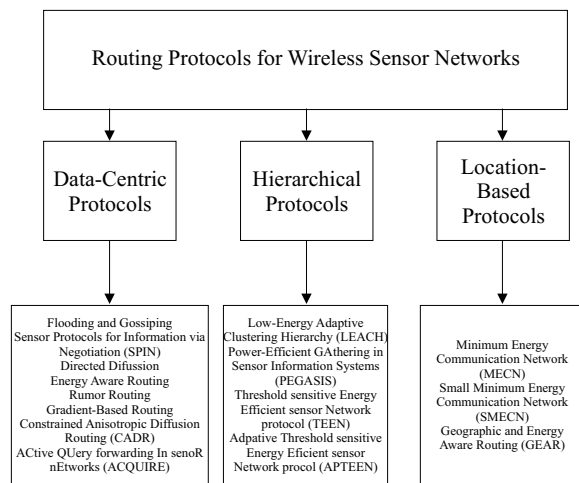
Routing Protocols for Wireless Sensor Networks

Data-Centric Protocols

Hierarchical Protocols

Location-Based Protocols

Flooding and Gossiping
Sensor Protocols for Information via Negotiation (SPIN)
Directed Difussion
Energy Aware Routing
Rumor Routing
Gradient-Based Routing
Constrained Anisotropic Diffusion Routing (CADR)
ACtive QUery forwarding In senoR nEtworks (ACQUIRE)

Low-Energy Adaptive Clustering Hierarchy (LEACH)
Power-Efficient GAthering in Sensor Information Systems (PEGASIS)
Threshold sensitive Energy Efficient sensor Network protocol (TEEN)
Adpative Threshold sensitive Energy Efcient sensor Network procol (APTEEN)

Minimum Energy Communication Network (MECN)
Small Minimum Energy Communication Network (SMECN)
Geographic and Energy Aware Routing (GEAR)